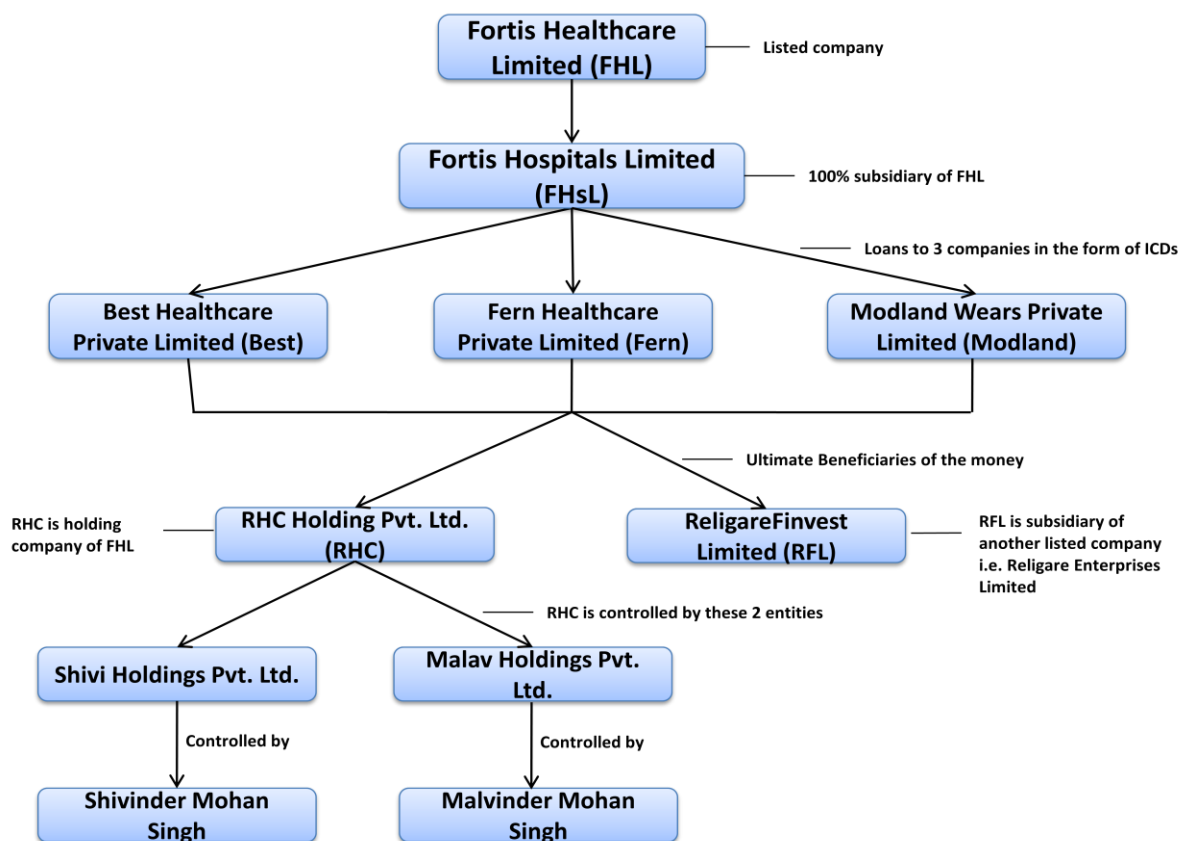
Fortis Healthcare Limited (FHL)

Listed company

Fortis Hospitals Limited (FHsL)

100% subsidiary of FHL

Loans to 3 companies in the form of ICDs

Best Healthcare Private Limited (Best)

Fern Healthcare Private Limited (Fern)

Modland Wears Private Limited (Modland)

Ultimate Beneficiaries of the money

RHC is holding company of FHL

RHC Holding Pvt. Ltd. (RHC)

ReligareFinvest Limited (RFL)

RFL is subsidiary of another listed company i.e. Religare Enterprises Limited

RHC is controlled by these 2 entities

Shivi Holdings Pvt. Ltd.

Malav Holdings Pvt. Ltd.

Controlled by

Controlled by

Shivinder Mohan Singh

Malvinder Mohan Singh